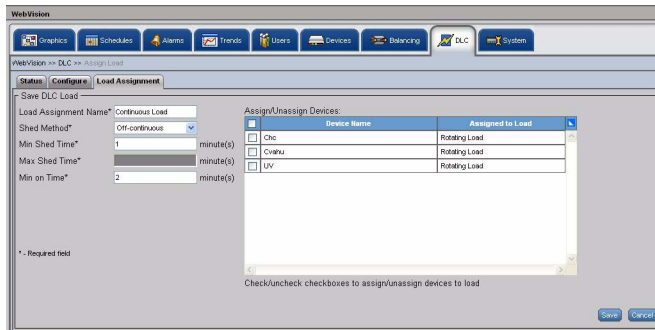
WebVision

Graphics | Schedules | Alarms | Trends | Users | Devices | Balancing | DLC | System

WebVision >> DLC >> Assign Load

Status | Configure | Load Assignment

Save DLC Load

Load Assignment Name* Continuous Load

Shed Method* Off-continuous

Min Shed Time* 1 minute(s)

Max Shed Time* minute(s)

Min on Time* 2 minute(s)

Assign/Unassign Devices:

| | Device Name | Assigned to Load |
|---|---|---|
| | Chc | Rotating Load |
| | Cvahu | Rotating Load |
| | UV | Rotating Load |

* - Required field

Check/uncheck checkboxes to assign/unassign devices to load

Save Cancel